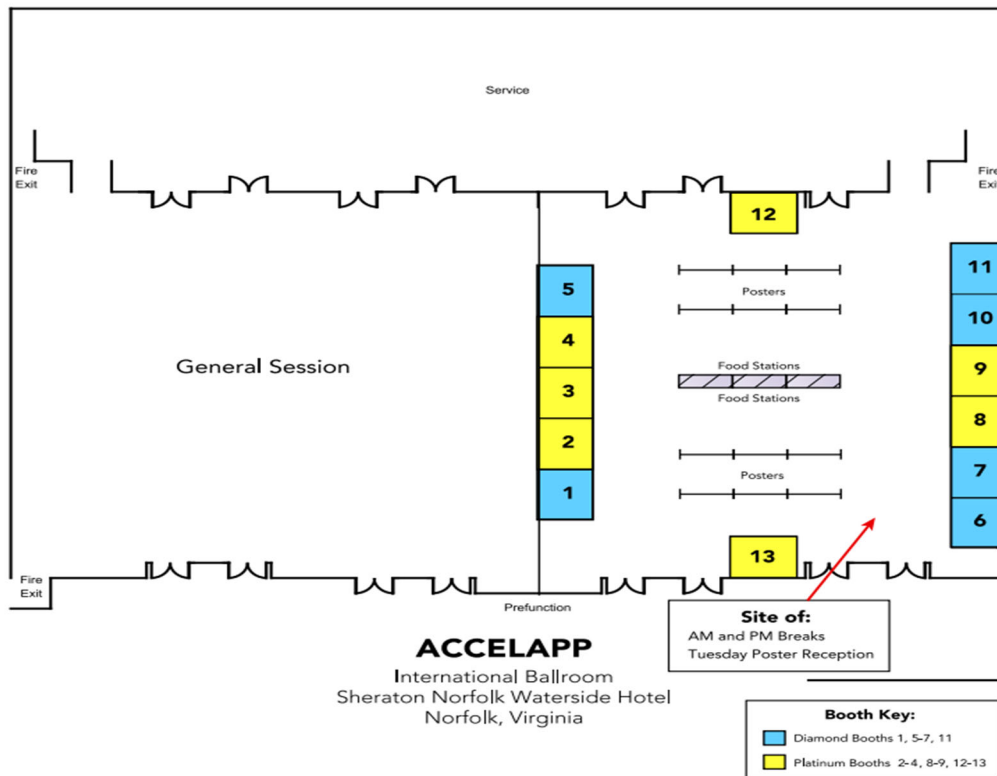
Service

Fire Exit

Fire Exi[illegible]

12

11

5

Posters

10

General Session

4

Food Stations

9

3

Food Stations

8

2

7

Posters

1

6

13

Fire Exit

Prefunction

Site of:
AM and PM Breaks
Tuesday Poster Reception

ACCELAPP
International Ballroom
Sheraton Norfolk Waterside Hotel
Norfolk, Virginia

Booth Key:
Diamond Booths 1, 5-7, 11
Platinum Booths 2-4, 8-9, 12-13